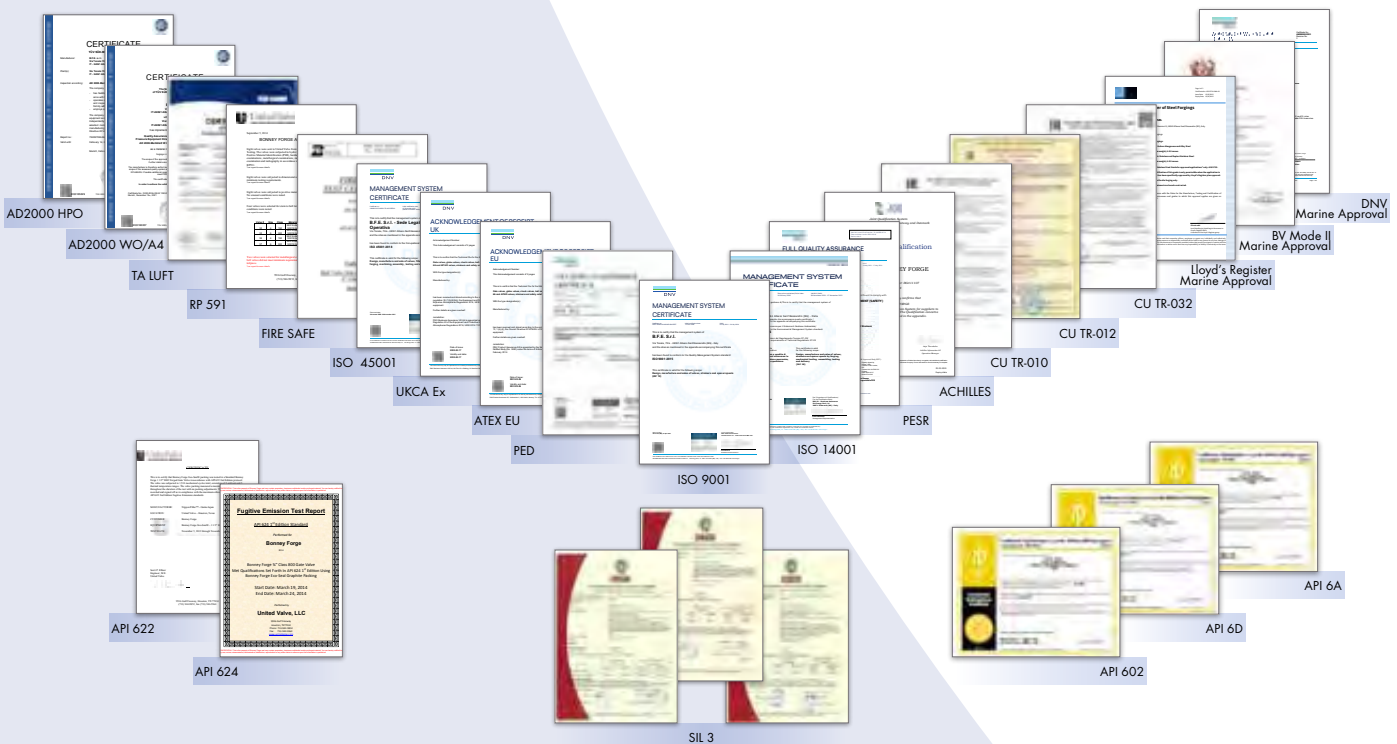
AD2000 HPO

AD2000 WO/A4

TA LUFT

RP 591

FIRE SAFE

ISO 45001

UKCA Ex

ATEX EU

PED

ISO 9001

ISO 14001

PESR

ACHILLES

CU TR-010

CU TR-012

CU TR-032

Lloyd's Register Marine Approval

BV Mode II Marine Approval

DNV Marine Approval

API 622

API 624

SIL 3

API 602

API 6D

API 6A

CERTIFICATE

CERTIFICATE

BONNEY FORGE

MANAGEMENT SYSTEM CERTIFICATE

DNV

ACKNOWLEDGEMENT OF RECEIPT UK

ACKNOWLEDGEMENT OF RECEIPT EU

MANAGEMENT SYSTEM CERTIFICATE

MANAGEMENT SYSTEM CERTIFICATE

FULL QUALITY ASSURANCE

Fugitive Emission Test Report

API 624 2nd Edition Standard

Bonney Forge

Start Date: March 19, 2014
End Date: March 24, 2014

United Valve, LLC